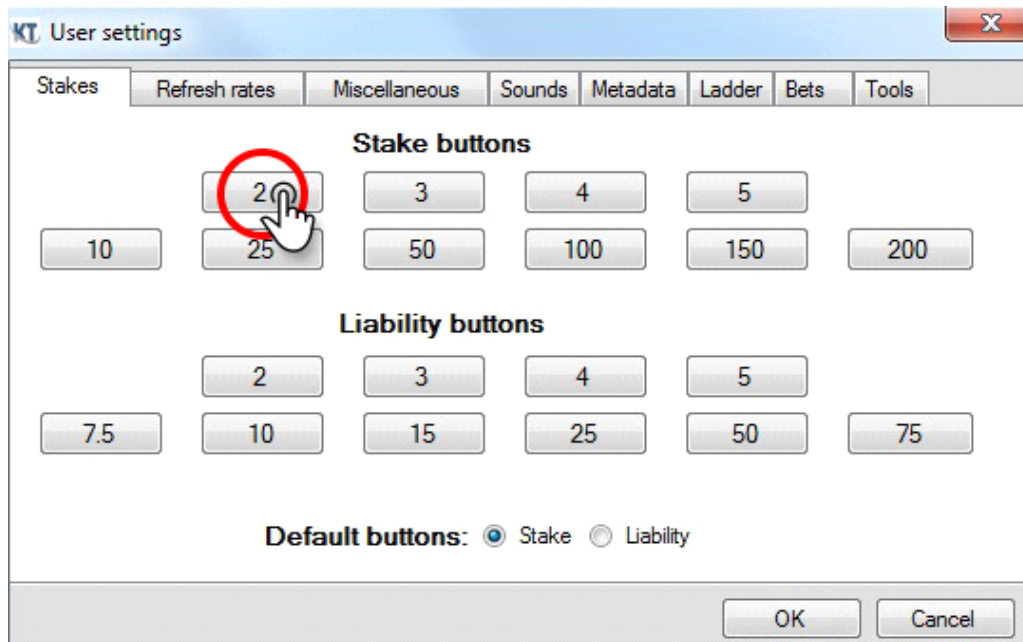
KT User settings

Stakes | Refresh rates | Miscellaneous | Sounds | Metadata | Ladder | Bets | Tools

Stake buttons

2 3 4 5

10 25 50 100 150 200

Liability buttons

2 3 4 5

7.5 10 15 25 50 75

Default buttons: Stake Liability

OK Cancel